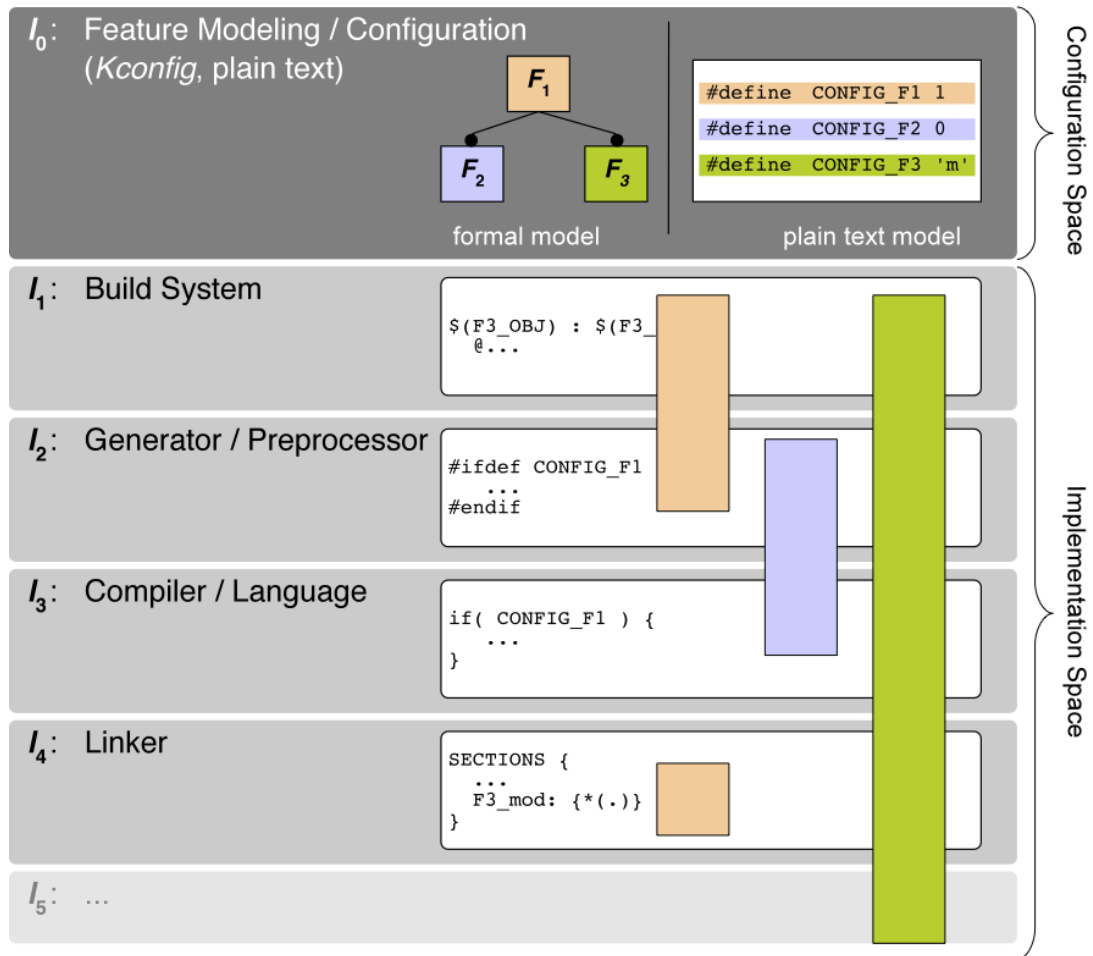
$I_0$: Feature Modeling / Configuration (*Kconfig*, plain text)

$F_1$

$F_2$

$F_3$

formal model

#define CONFIG_F1 1
#define CONFIG_F2 0
#define CONFIG_F3 'm'

plain text model

Configuration Space

$I_1$: Build System

$(F3_OBJ) : $(F3_
@...

$I_2$: Generator / Preprocessor

#ifdef CONFIG_F1
...
#endif

$I_3$: Compiler / Language

if( CONFIG_F1 ) {
...
}

$I_4$: Linker

SECTIONS {
...
F3_mod: {*(.)}
}

$I_5$: ...

Implementation Space